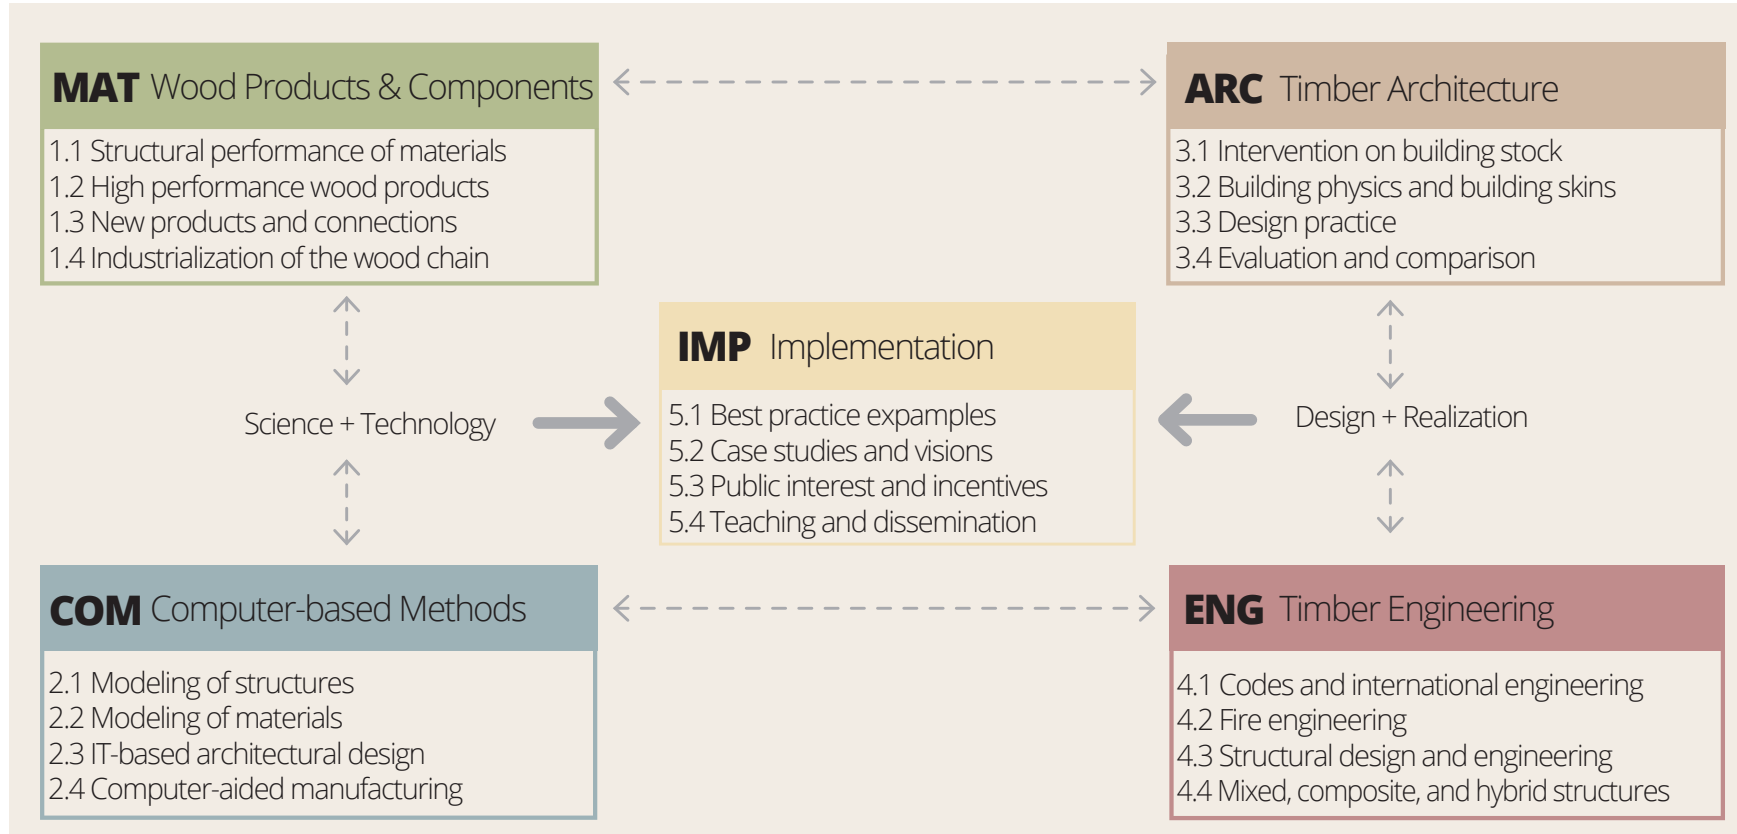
MAT Wood Products & Components
1.1 Structural performance of materials
1.2 High performance wood products
1.3 New products and connections
1.4 Industrialization of the wood chain

ARC Timber Architecture
3.1 Intervention on building stock
3.2 Building physics and building skins
3.3 Design practice
3.4 Evaluation and comparison

Science + Technology

IMP Implementation
5.1 Best practice expamples
5.2 Case studies and visions
5.3 Public interest and incentives
5.4 Teaching and dissemination

Design + Realization

COM Computer-based Methods
2.1 Modeling of structures
2.2 Modeling of materials
2.3 IT-based architectural design
2.4 Computer-aided manufacturing

ENG Timber Engineering
4.1 Codes and international engineering
4.2 Fire engineering
4.3 Structural design and engineering
4.4 Mixed, composite, and hybrid structures